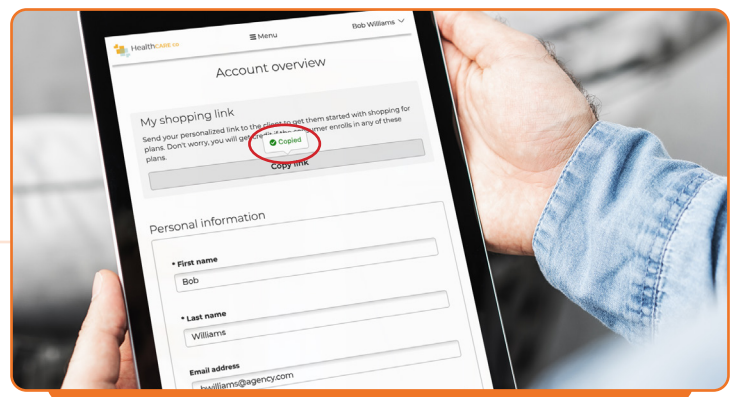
HEALTHCARE.com

Menu

Bob Williams

Account overview

My shopping link

Send your personalized link to the client to get them started with shopping for plans. Don't worry, you will get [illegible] if the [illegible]mer enrolls in any of these plans.

Copied

Copy link

Personal information

* First name

Bob

* Last name

Williams

Email address

bwilliams@agency.com